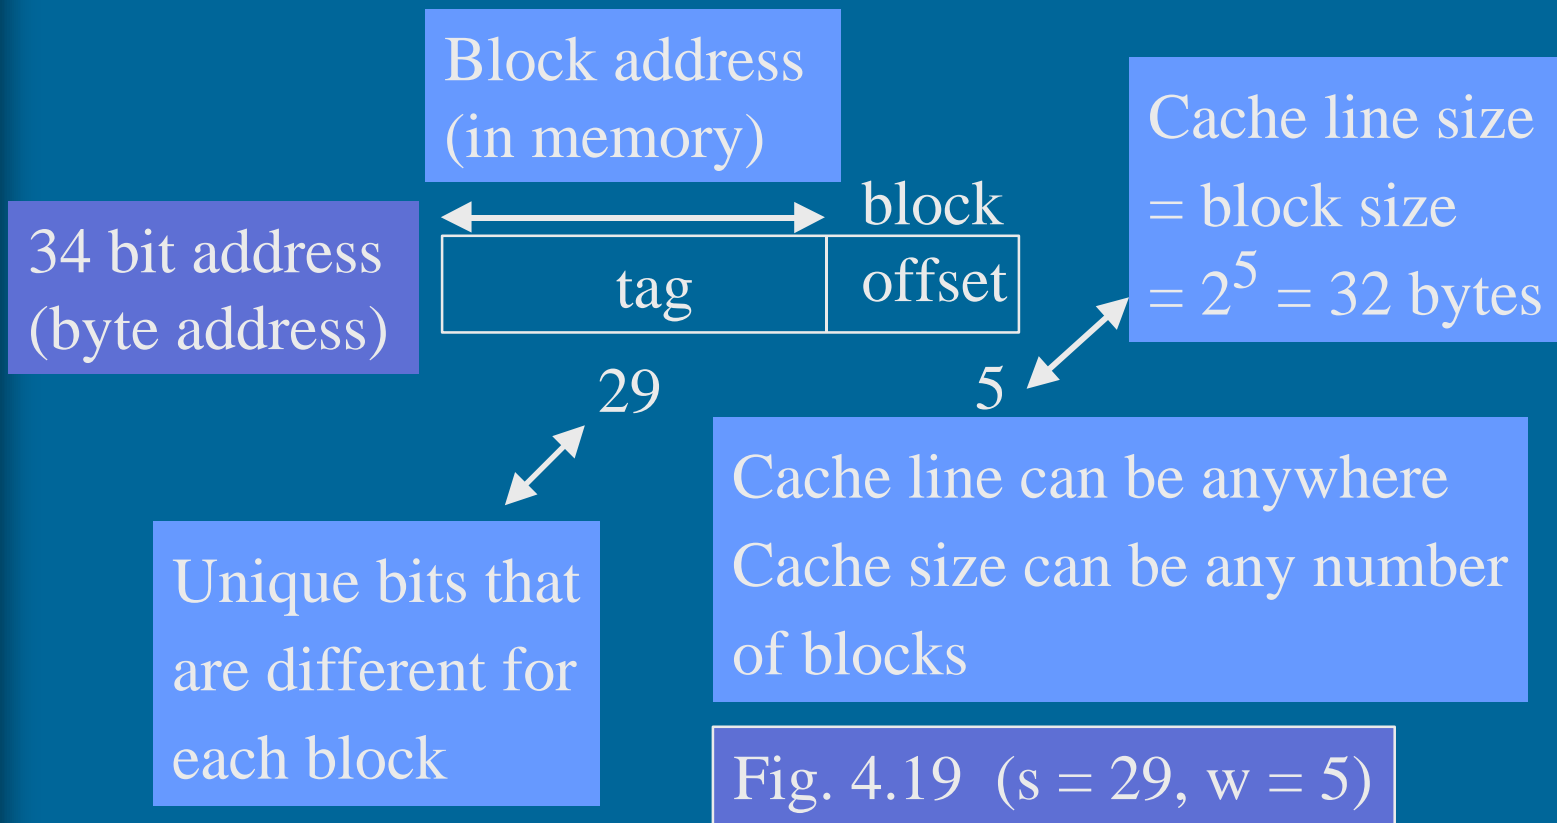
Block address (in memory)

Cache line size = block size = $2^5$ = 32 bytes

34 bit address (byte address)

| tag | block offset |
|---|---|

29

5

Cache line can be anywhere
Cache size can be any number of blocks

Unique bits that are different for each block

Fig. 4.19 (s = 29, w = 5)